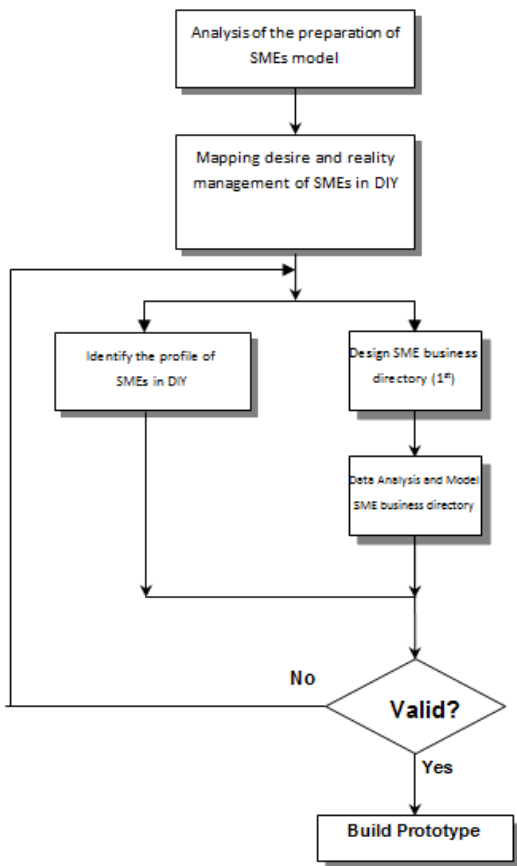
Analysis of the preparation of SMEs model

Mapping desire and reality management of SMEs in DIY

Identify the profile of SMEs in DIY

Design SME business directory (1$^{st}$)

Data Analysis and Model SME business directory

No

Valid?

Yes

Build Prototype